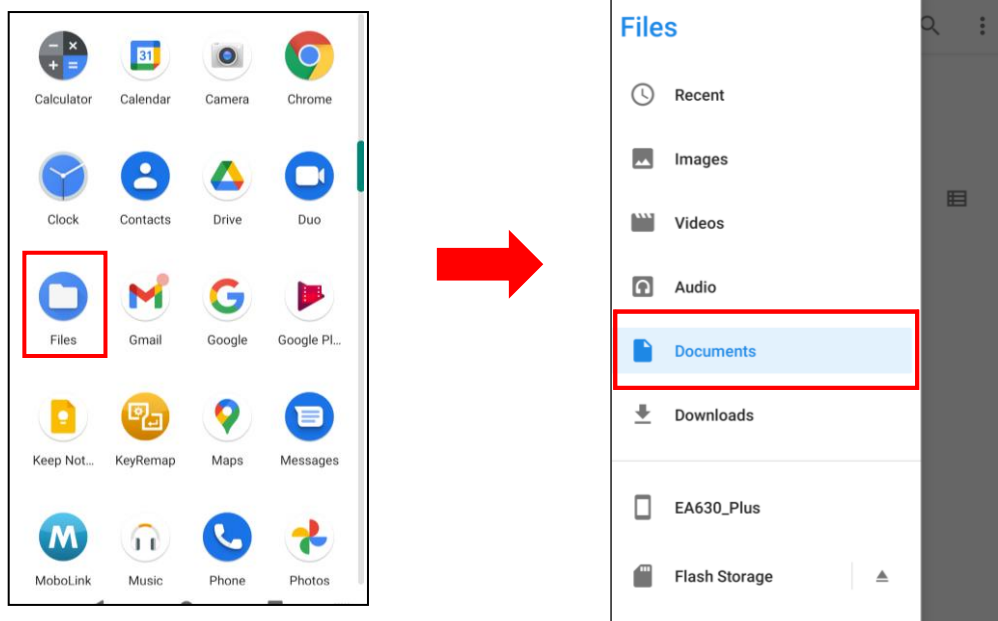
Calculator
Calendar
Camera
Chrome
Clock
Contacts
Drive
Duo
Files
Gmail
Google
Google Pl...
Keep Not...
KeyRemap
Maps
Messages
MoboLink
Music
Phone
Photos

Files
Recent
Images
Videos
Audio
Documents
Downloads
EA630_Plus
Flash Storage